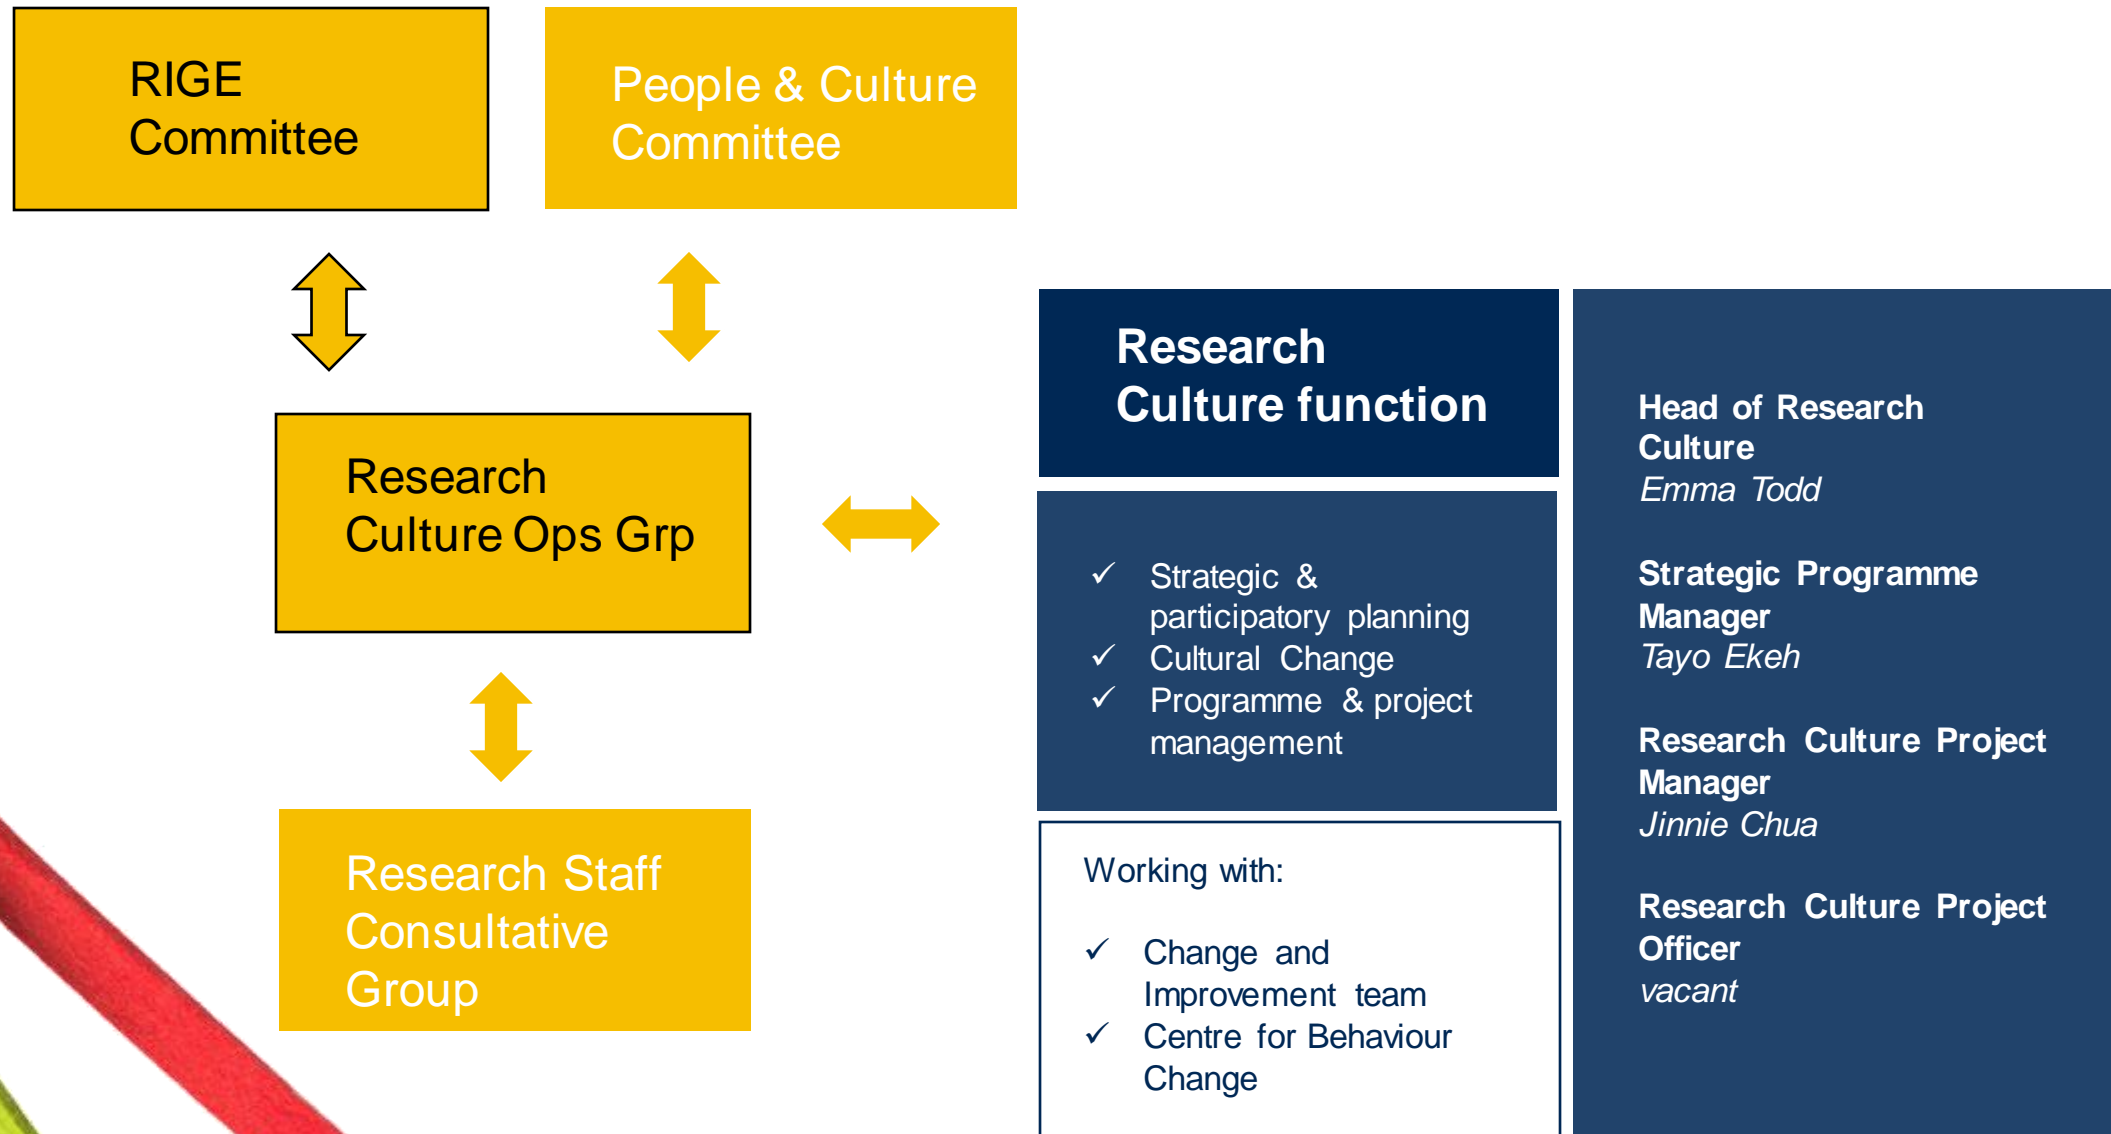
RIGE Committee

People & Culture Committee

Research Culture Ops Grp

Research Staff Consultative Group

Research Culture function

✓ Strategic & participatory planning
✓ Cultural Change
✓ Programme & project management

Working with:

✓ Change and Improvement team
✓ Centre for Behaviour Change

Head of Research Culture
*Emma Todd*

Strategic Programme Manager
*Tayo Ekeh*

Research Culture Project Manager
*Jinnie Chua*

Research Culture Project Officer
*vacant*